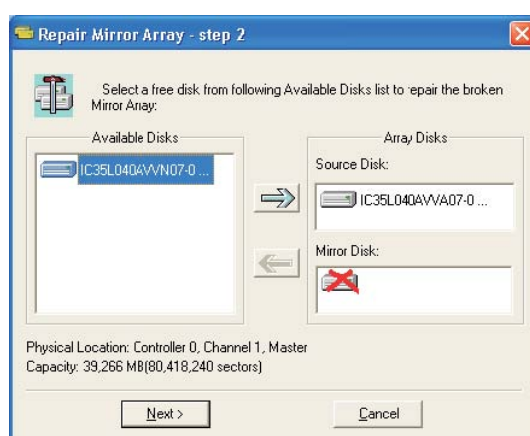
Repair Mirror Array - step 2

Select a free disk from following Available Disks list to repair the broken Mirror Array:

Available Disks

IC35L040AVVN07-0 ...

Array Disks

Source Disk:

IC35L040AVVA07-0 ...

Mirror Disk:

Physical Location: Controller 0, Channel 1, Master
Capacity: 39,266 MB(80,418,240 sectors)

Next >

Cancel